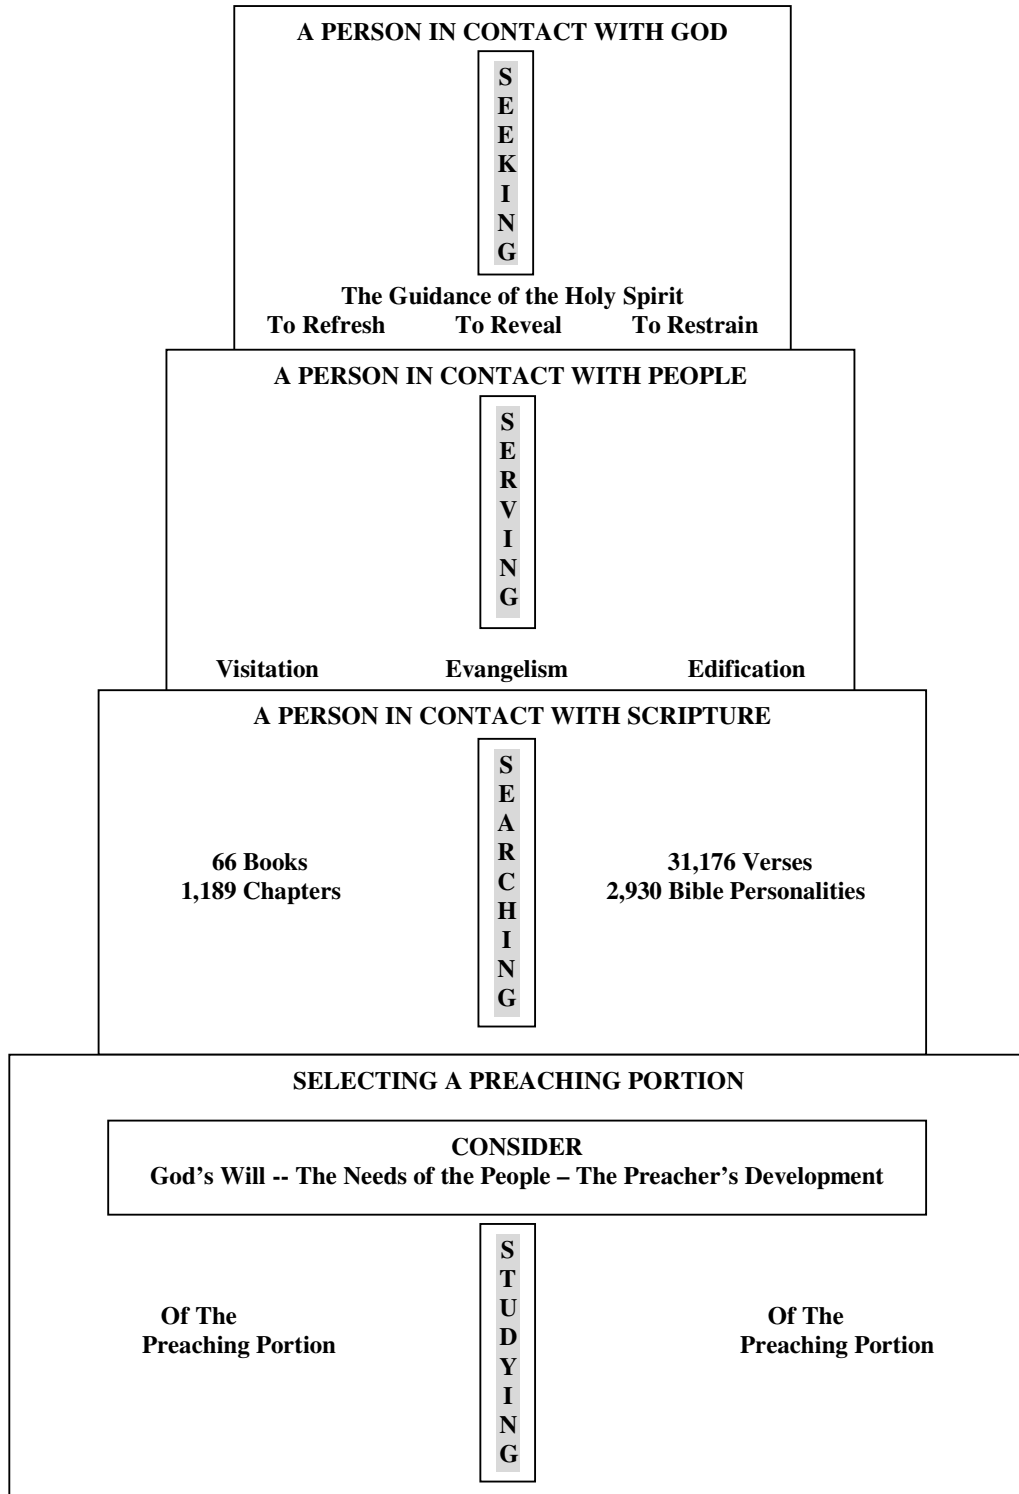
A PERSON IN CONTACT WITH GOD

S
E
E
K
I
N
G

The Guidance of the Holy Spirit
To Refresh To Reveal To Restrain

A PERSON IN CONTACT WITH PEOPLE

S
E
R
V
I
N
G

Visitation Evangelism Edification

A PERSON IN CONTACT WITH SCRIPTURE

66 Books
1,189 Chapters

S
E
A
R
C
H
I
N
G

31,176 Verses
2,930 Bible Personalities

SELECTING A PREACHING PORTION

CONSIDER
God's Will -- The Needs of the People – The Preacher's Development

Of The
Preaching Portion

S
T
U
D
Y
I
N
G

Of The
Preaching Portion